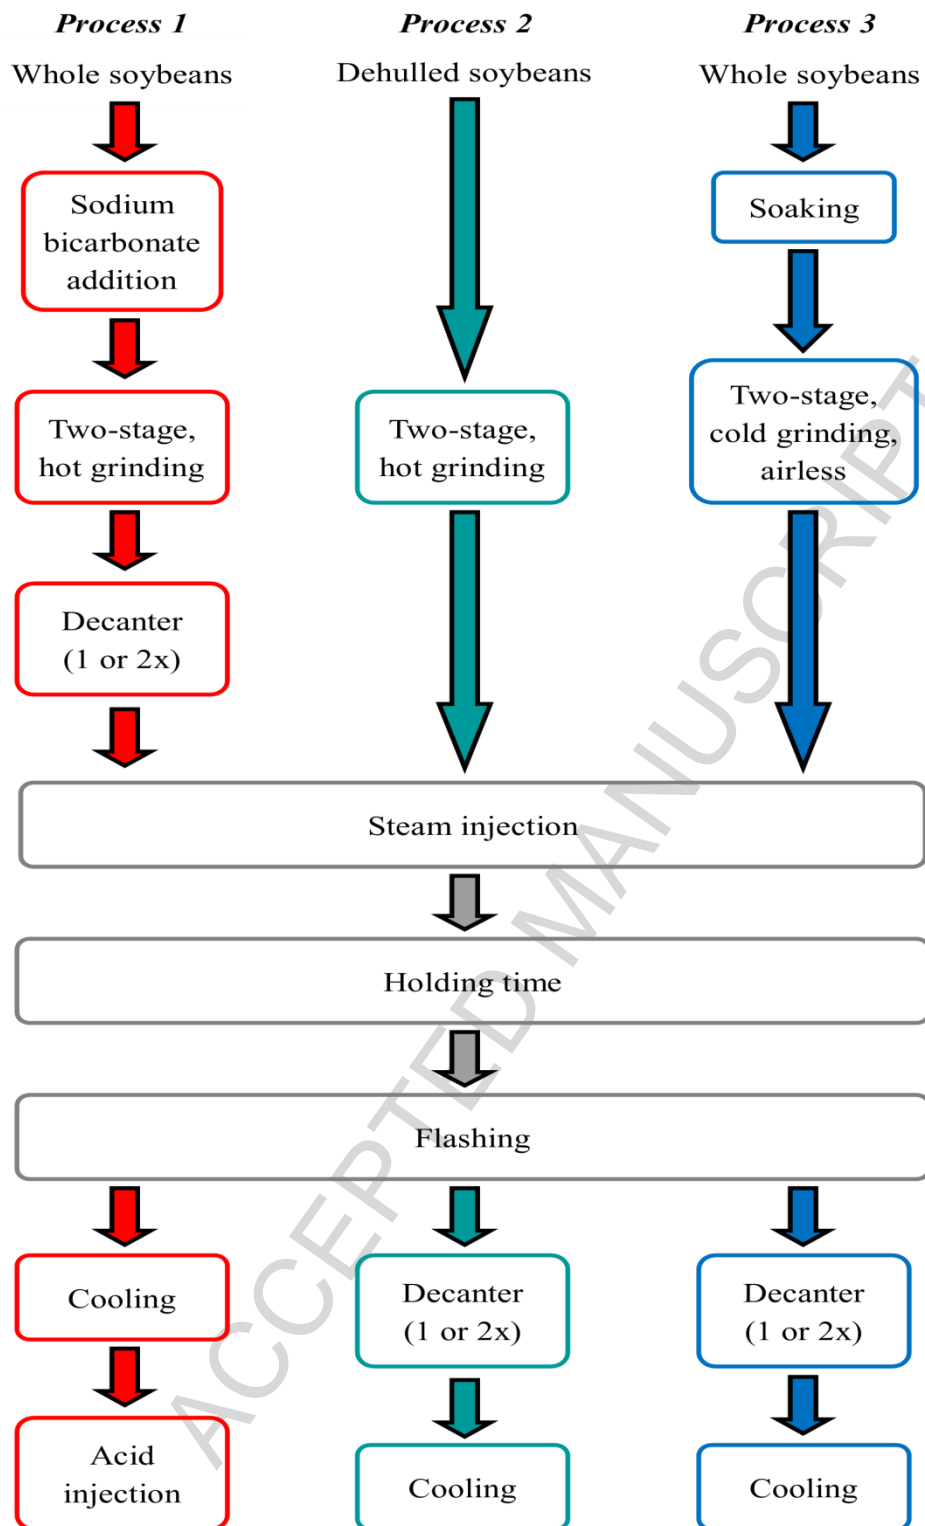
Process 1

Whole soybeans

Sodium bicarbonate addition

Two-stage, hot grinding

Decanter (1 or 2x)

Process 2

Dehulled soybeans

Two-stage, hot grinding

Process 3

Whole soybeans

Soaking

Two-stage, cold grinding, airless

Steam injection

Holding time

Flashing

Cooling

Acid injection

Decanter (1 or 2x)

Cooling

Decanter (1 or 2x)

Cooling

ACCEPTED MANUSCRIPT